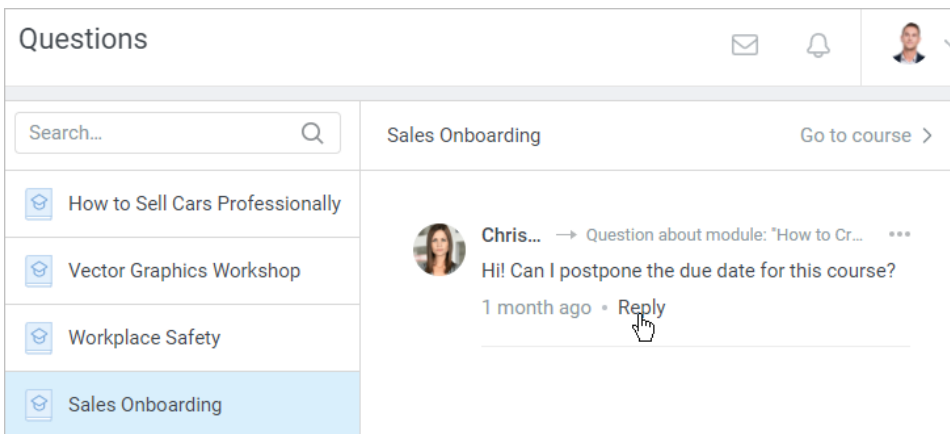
Questions

Search...

How to Sell Cars Professionally

Vector Graphics Workshop

Workplace Safety

Sales Onboarding

Sales Onboarding

Go to course >

Chris... → Question about module: "How to Cr...

Hi! Can I postpone the due date for this course?

1 month ago • Reply